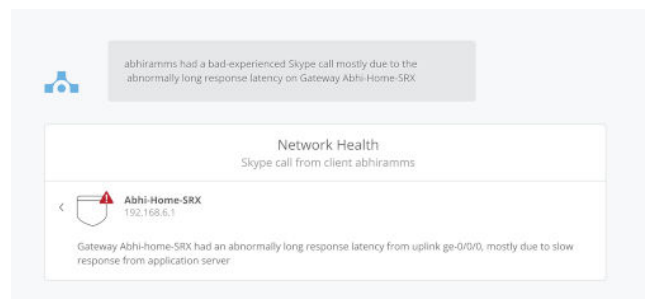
abhiramms had a bad-experienced Skype call mostly due to the abnormally long response latency on Gateway Abhi-Home-SRX

Network Health
Skype call from client abhiramms

<

Abhi-Home-SRX
192.168.6.1

Gateway Abhi-home-SRX had an abnormally long response latency from uplink ge-0/0/0, mostly due to slow response from application server